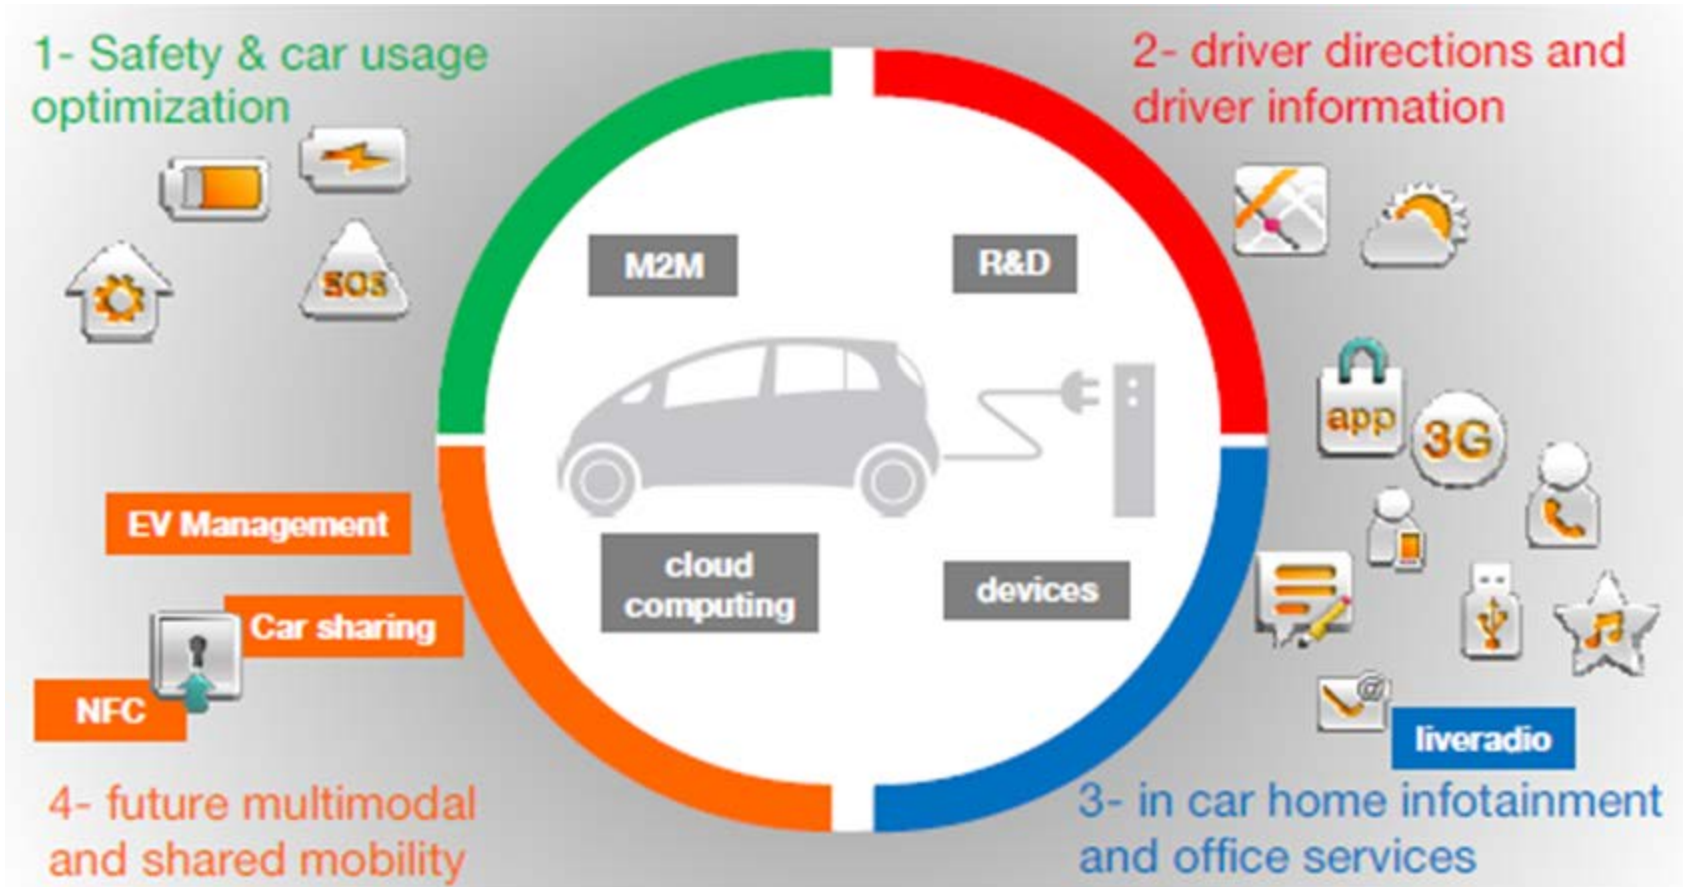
1- Safety & car usage optimization

2- driver directions and driver information

SOS

M2M

R&D

app

3G

EV Management

cloud computing

devices

Car sharing

NFC

liveradio

4- future multimodal and shared mobility

3- in car home infotainment and office services